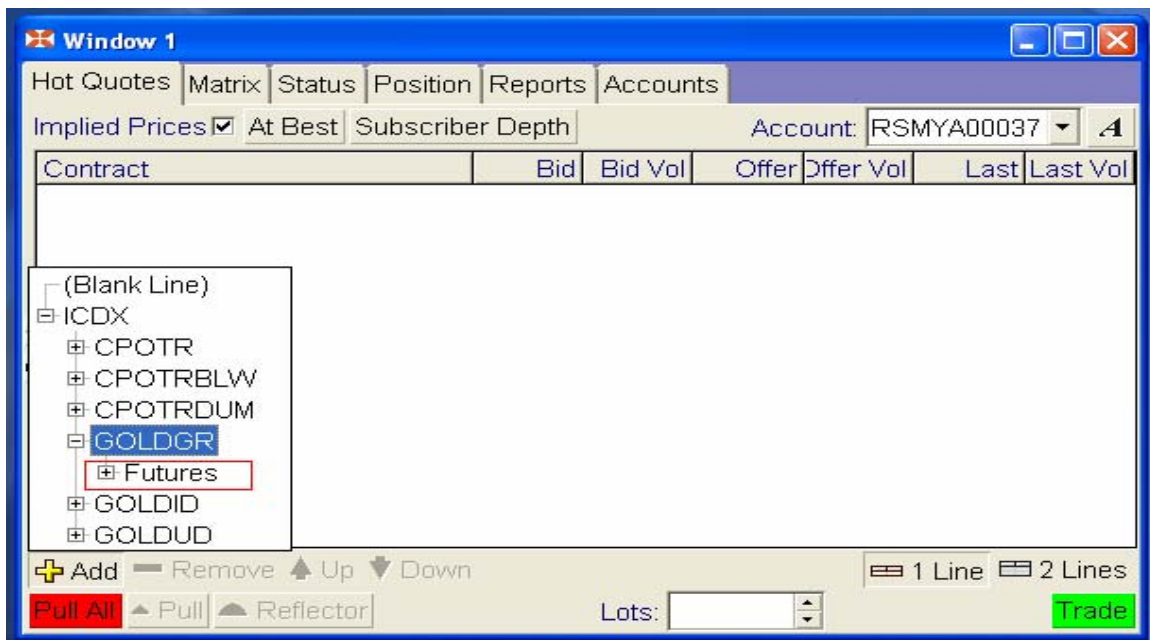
Window 1

Hot Quotes | Matrix | Status | Position | Reports | Accounts

Implied Prices ☑ At Best | Subscriber Depth | Account: RSMYA00037 | A

| Contract | Bid | Bid Vol | Offer | Offer Vol | Last | Last Vol |
|---|---|---|---|---|---|---|

(Blank Line)
ICDX
CPOTR
CPOTRBLW
CPOTRDUM
GOLDGR
Futures
GOLDID
GOLDUD

Add Remove Up Down 1 Line 2 Lines

Pull All Pull Reflector Lots: Trade